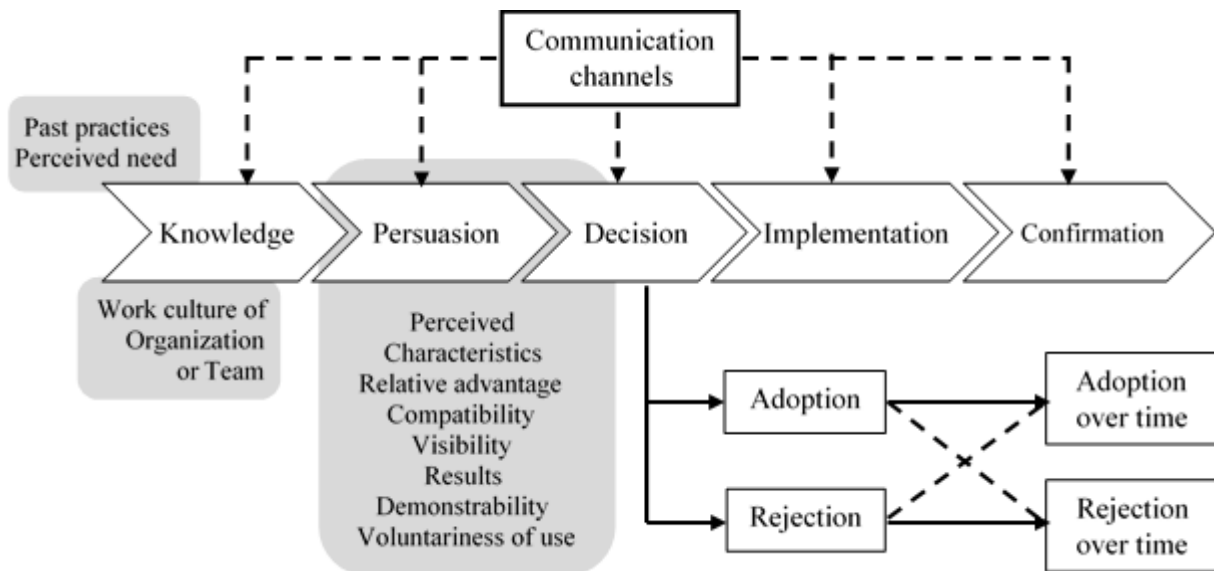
Communication channels

Past practices
Perceived need

Knowledge

Persuasion

Decision

Implementation

Confirmation

Work culture of Organization or Team

Perceived Characteristics
Relative advantage
Compatibility
Visibility
Results
Demonstrability
Voluntariness of use

Adoption

Rejection

Adoption over time

Rejection over time